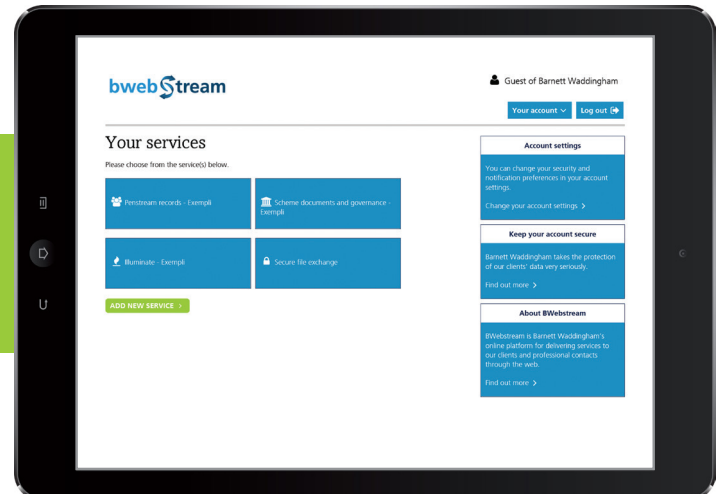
bwebStream

Guest of Barnett Waddingham

Your account ∨   Log out

Your services

Please choose from the service(s) below.

Penstream records - Exempli

Scheme documents and governance - Exempli

Illuminate - Exempli

Secure file exchange

ADD NEW SERVICE >

Account settings

You can change your security and notification preferences in your account settings.

Change your account settings >

Keep your account secure

Barnett Waddingham takes the protection of our clients' data very seriously.

Find out more >

About BWebstream

BWebstream is Barnett Waddingham's online platform for delivering services to our clients and professional contacts through the web.

Find out more >